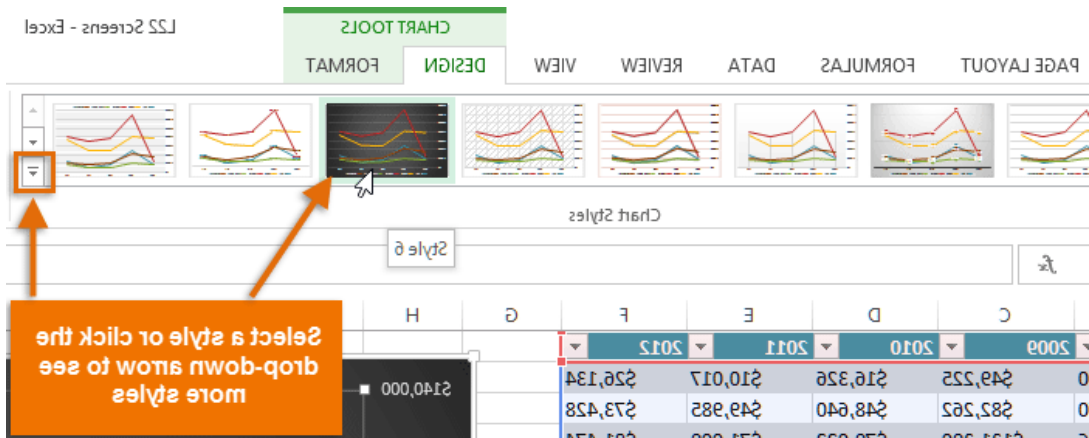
L22 Screens - Excel

CHART TOOLS

FORMAT DESIGN VIEW REVIEW DATA FORMULAS PAGE LAYOUT

Chart Styles

Style 6

$f_x$

H G F E D C

2012 2011 2010 2009

$26,134 $10,017 $16,326 $49,225

$73,428 $49,985 $48,640 $82,262

$140,000

Select a style or click the drop-down arrow to see more styles